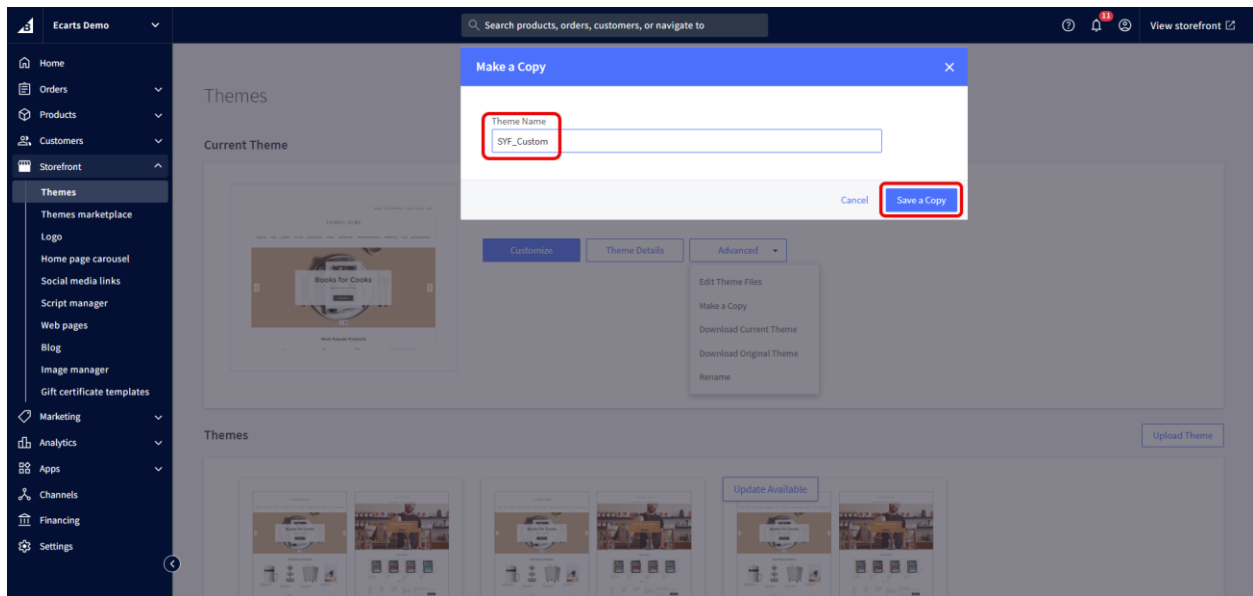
Ecarts Demo

Search products, orders, customers, or navigate to

11

View storefront

Home
Orders
Products
Customers
Storefront
Themes
Themes marketplace
Logo
Home page carousel
Social media links
Script manager
Web pages
Blog
Image manager
Gift certificate templates
Marketing
Analytics
Apps
Channels
Financing
Settings

Themes

Current Theme

Books for Cooks

Most Popular Products

Customize
Theme Details
Advanced

Edit Theme Files
Make a Copy
Download Current Theme
Download Original Theme
Rename

Themes

Upload Theme

Update Available

Make a Copy

Theme Name
SYF_Custom

Cancel
Save a Copy